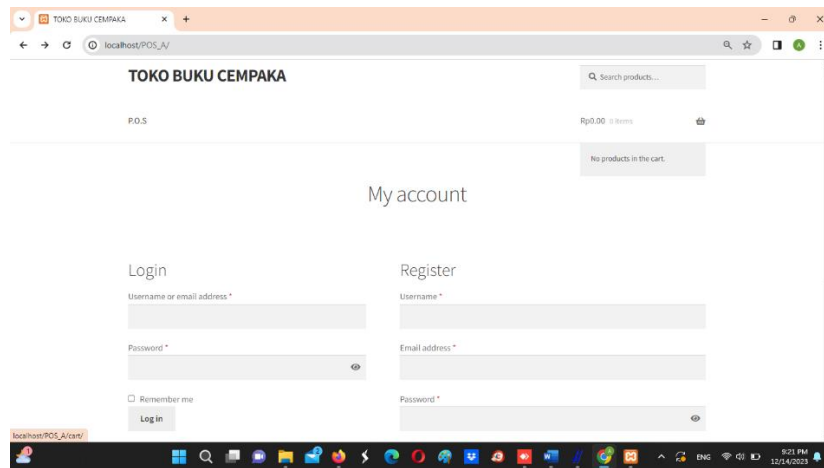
TOKO BUKU CEMPAKA ×  +

localhost/POS_A/

TOKO BUKU CEMPAKA

Search products...

P.O.S

Rp0.00 0 items

No products in the cart.

My account

Login

Username or email address *

Password *

Remember me

Log in

Register

Username *

Email address *

Password *

localhost/POS_A/cart/

ENG

9:21 PM
12/14/2023